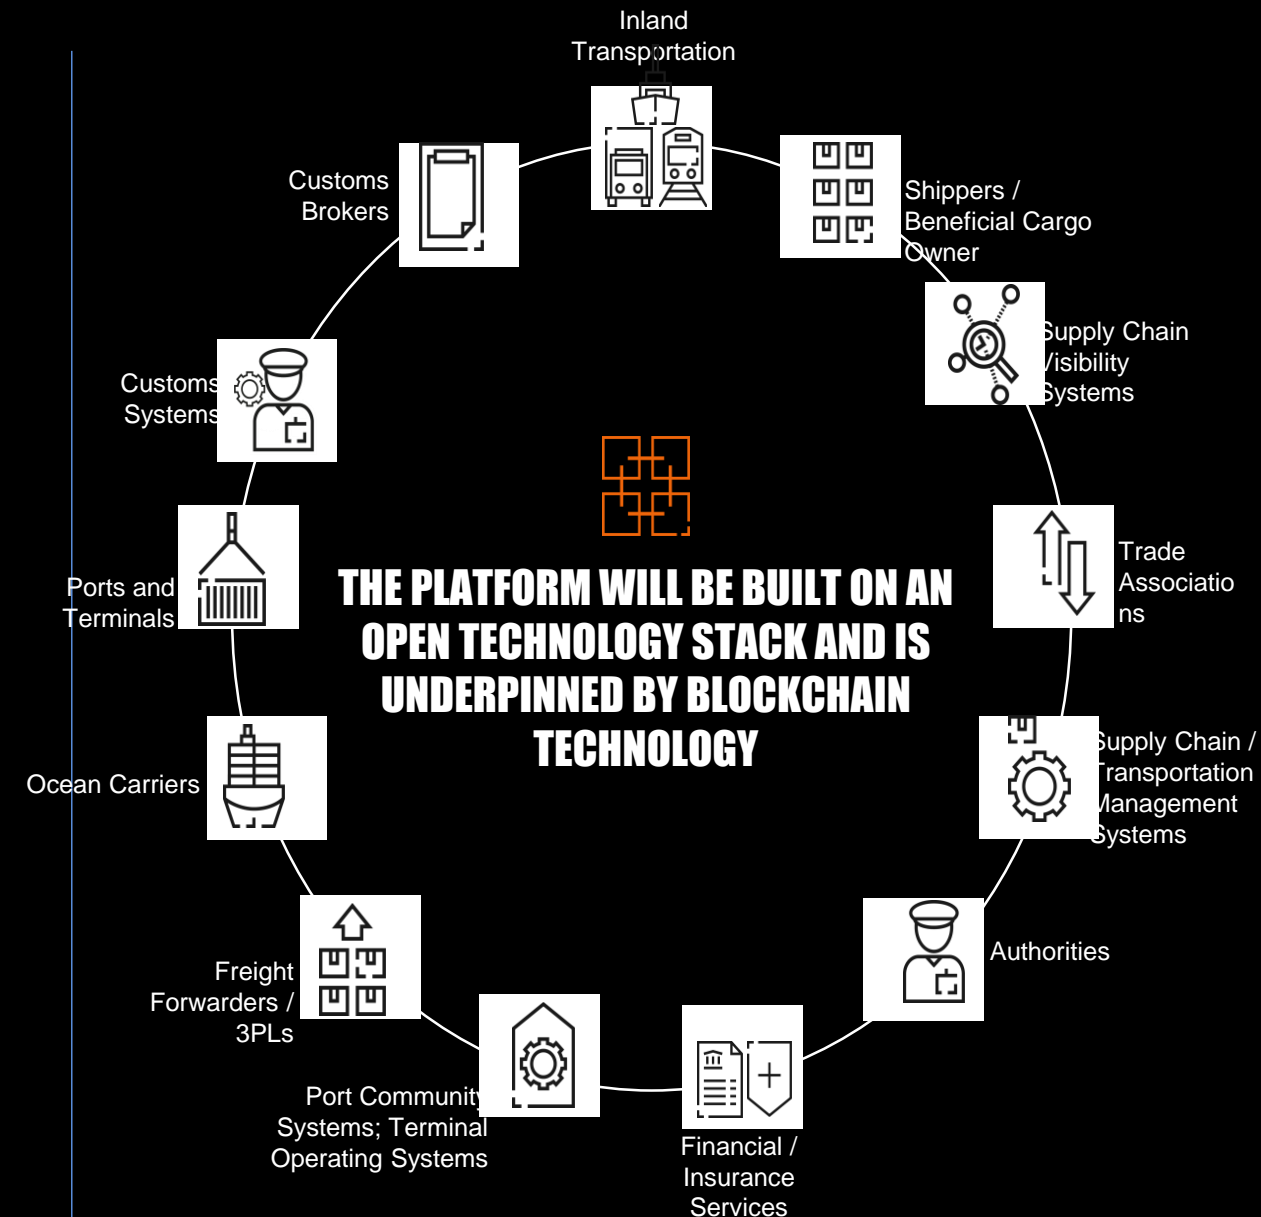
Inland Transportation

Shippers / Beneficial Cargo Owner

Supply Chain Visibility Systems

Trade Associations

Supply Chain / Transportation Management Systems

Authorities

Financial / Insurance Services

Port Community Systems; Terminal Operating Systems

Freight Forwarders / 3PLs

Ocean Carriers

Ports and Terminals

Customs Systems

Customs Brokers

THE PLATFORM WILL BE BUILT ON AN OPEN TECHNOLOGY STACK AND IS UNDERPINNED BY BLOCKCHAIN TECHNOLOGY